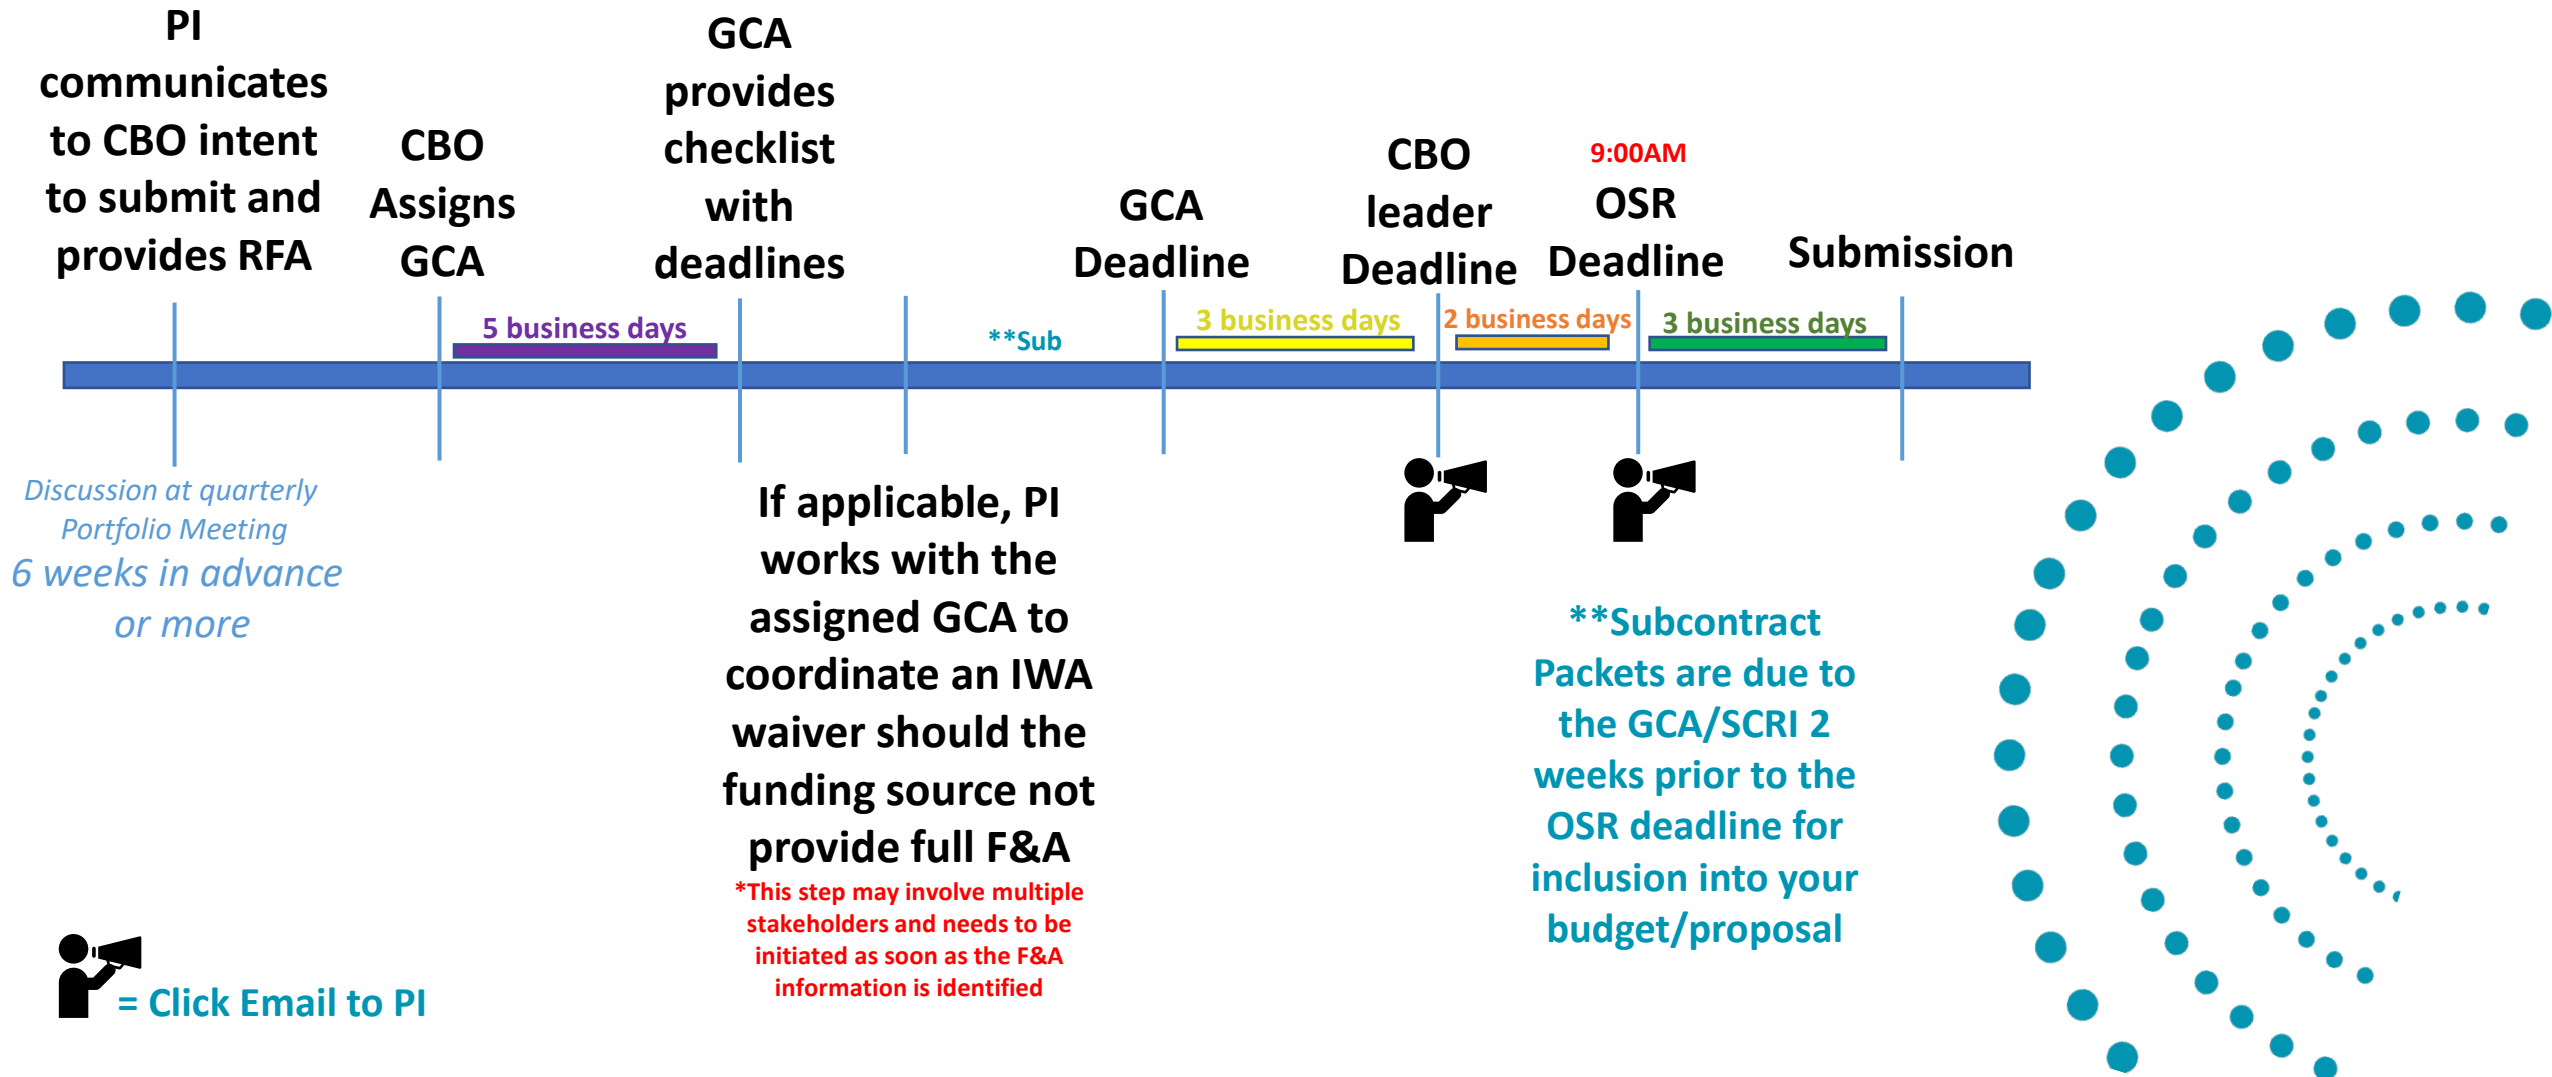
PI communicates to CBO intent to submit and provides RFA

CBO Assigns GCA

GCA provides checklist with deadlines

GCA Deadline

CBO leader Deadline

9:00AM
OSR Deadline

Submission

5 business days

**Sub

3 business days

2 business days

3 business days

Discussion at quarterly Portfolio Meeting
6 weeks in advance or more

If applicable, PI works with the assigned GCA to coordinate an IWA waiver should the funding source not provide full F&A

*This step may involve multiple stakeholders and needs to be initiated as soon as the F&A information is identified

**Subcontract Packets are due to the GCA/SCRI 2 weeks prior to the OSR deadline for inclusion into your budget/proposal

= Click Email to PI